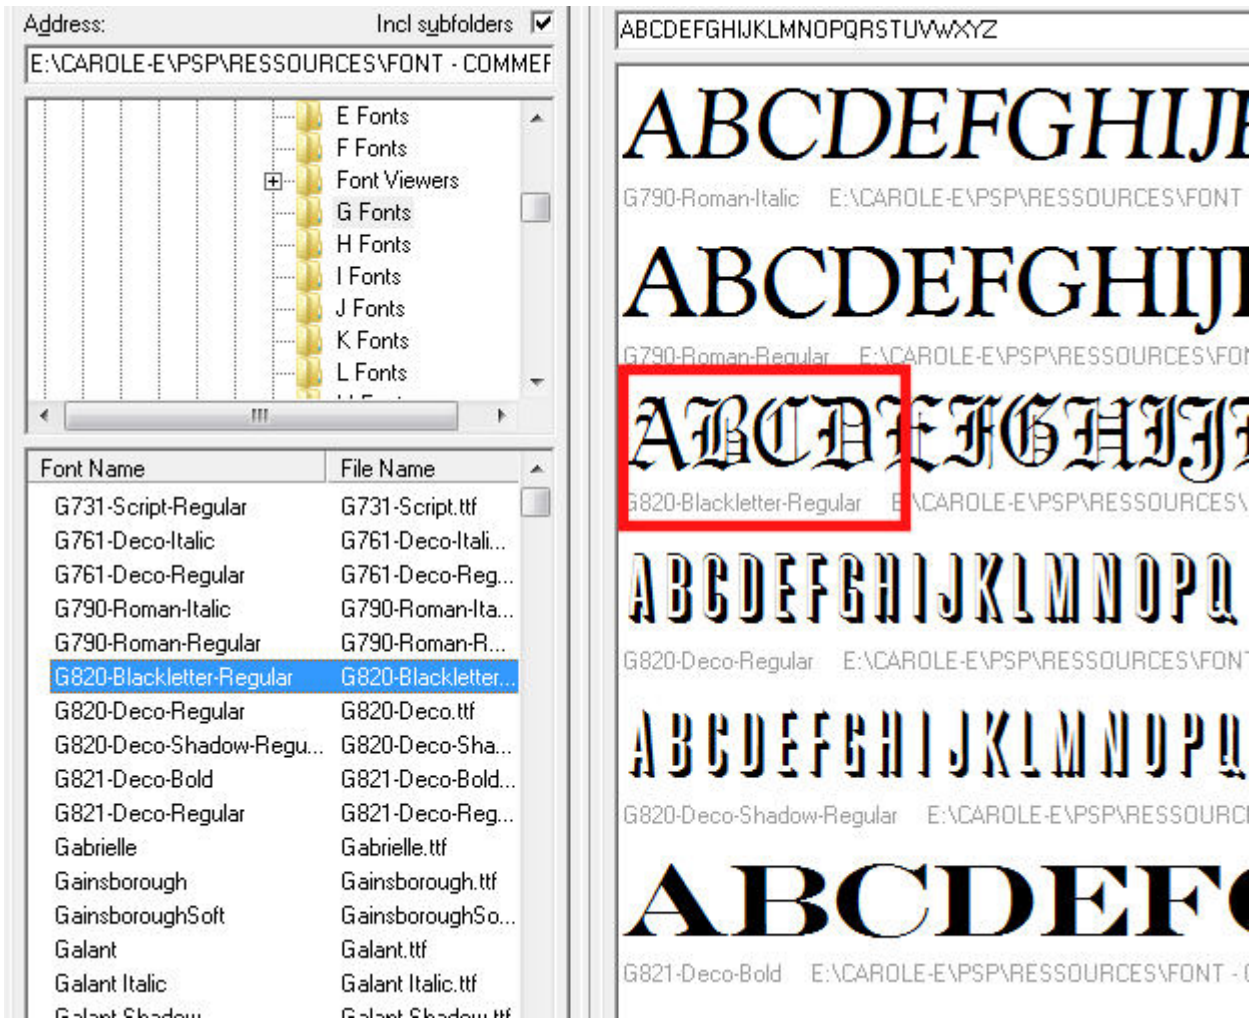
Address: Incl subfolders

E:\CAROLE-E\PSP\RESSOURCES\FONT - COMMEF

E Fonts
F Fonts
Font Viewers
G Fonts
H Fonts
I Fonts
J Fonts
K Fonts
L Fonts

| Font Name | File Name |
|---|---|
| G731-Script-Regular | G731-Script.ttf |
| G761-Deco-Italic | G761-Deco-Itali... |
| G761-Deco-Regular | G761-Deco-Reg... |
| G790-Roman-Italic | G790-Roman-Ita... |
| G790-Roman-Regular | G790-Roman-R... |
| G820-Blackletter-Regular | G820-Blackletter... |
| G820-Deco-Regular | G820-Deco.ttf |
| G820-Deco-Shadow-Regu... | G820-Deco-Sha... |
| G821-Deco-Bold | G821-Deco-Bold... |
| G821-Deco-Regular | G821-Deco-Reg... |
| Gabrielle | Gabrielle.ttf |
| Gainsborough | Gainsborough.ttf |
| GainsboroughSoft | GainsboroughSo... |
| Galant | Galant.ttf |
| Galant Italic | Galant Italic.ttf |
| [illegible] | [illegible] |

ABCDEFGHIJKLMNOPQRSTUVWXYZ

ABCDEFGHIJ
G790-Roman-Italic E:\CAROLE-E\PSP\RESSOURCES\FONT

ABCDEFGHIJ
G790-Roman-Regular E:\CAROLE-E\PSP\RESSOURCES\FON

ABCDEFGHIJ
G820-Blackletter-Regular E:\CAROLE-E\PSP\RESSOURCES\

ABCDEFGHIJKLMNOPQ
G820-Deco-Regular E:\CAROLE-E\PSP\RESSOURCES\FONT

ABCDEFGHIJKLMNOPQ
G820-Deco-Shadow-Regular E:\CAROLE-E\PSP\RESSOURC

ABCDEF
G821-Deco-Bold E:\CAROLE-E\PSP\RESSOURCES\FONT -